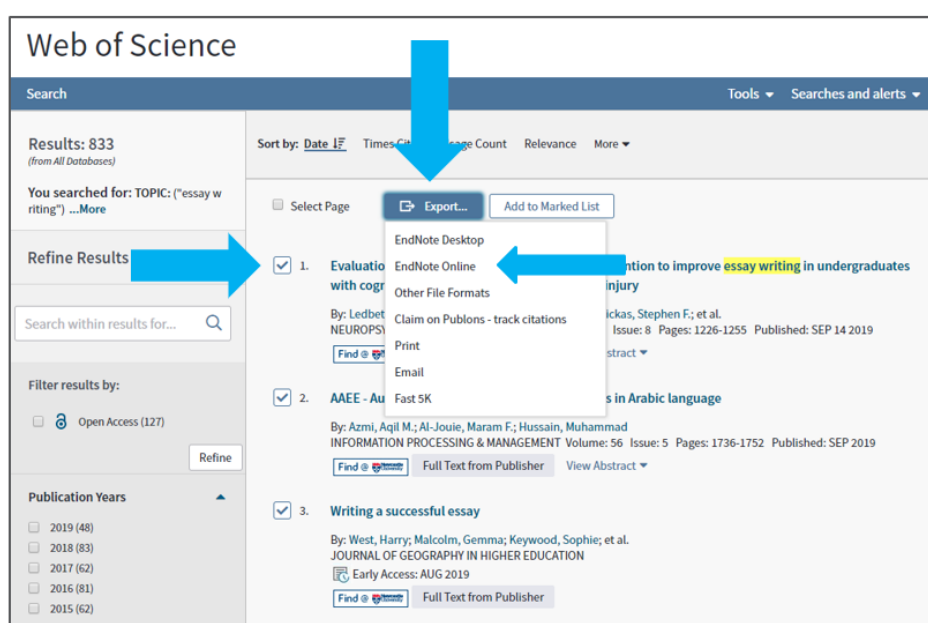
Web of Science

Search

Tools ▾ Searches and alerts ▾

Results: 833
(from All Databases)

You searched for: TOPIC: ("essay writing") ...More

Refine Results

Search within results for...

Filter results by:

Open Access (127)

Refine

Publication Years

2019 (48)
2018 (83)
2017 (62)
2016 (81)
2015 (62)

Sort by: Date Times Cit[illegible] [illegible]age Count Relevance More ▾

Select Page

Export...

Add to Marked List

EndNote Desktop
EndNote Online
Other File Formats
Claim on Publons - track citations
Print
Email
Fast 5K

1. Evaluati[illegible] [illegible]ntion to improve essay writing in undergraduates with cogn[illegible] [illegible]injury

By: Ledbet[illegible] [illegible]ickas, Stephen F.; et al.
NEUROPSY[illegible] Issue: 8 Pages: 1226-1255 Published: SEP 14 2019

Find @ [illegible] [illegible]bstract ▾

2. AAEE - Au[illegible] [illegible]s in Arabic language

By: Azmi, Aqil M.; Al-Jouie, Maram F.; Hussain, Muhammad
INFORMATION PROCESSING & MANAGEMENT Volume: 56 Issue: 5 Pages: 1736-1752 Published: SEP 2019

Find @ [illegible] Full Text from Publisher View Abstract ▾

3. Writing a successful essay

By: West, Harry; Malcolm, Gemma; Keywood, Sophie; et al.
JOURNAL OF GEOGRAPHY IN HIGHER EDUCATION
Early Access: AUG 2019

Find @ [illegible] Full Text from Publisher